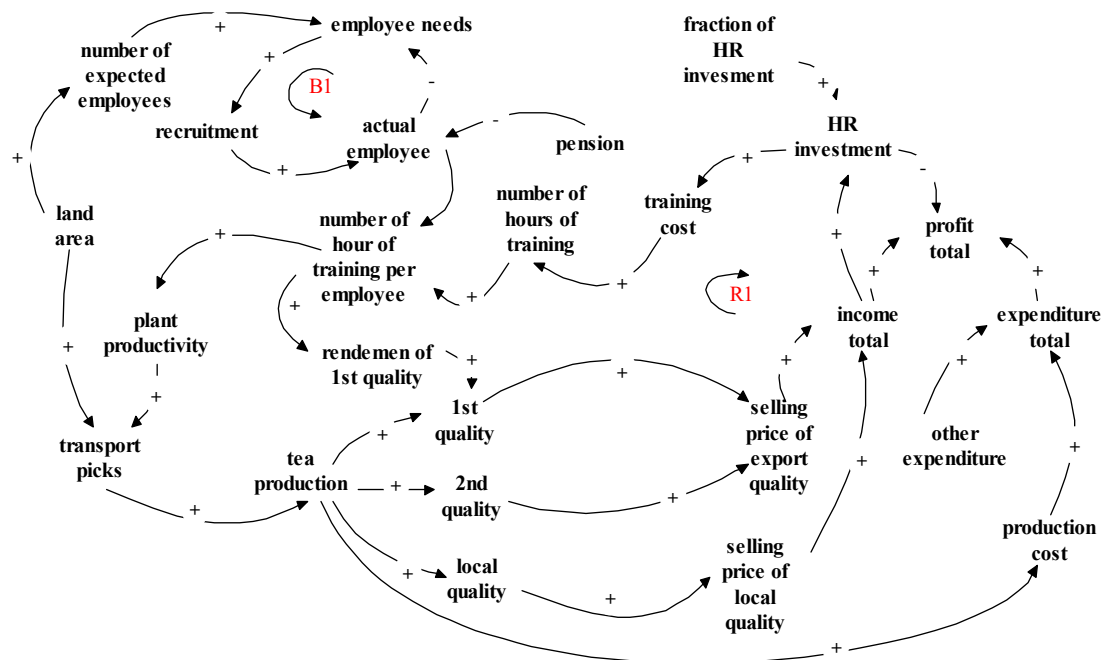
employee needs

number of expected employees

B1

recruitment

actual employee

pension

fraction of HR invesment

HR investment

training cost

number of hours of training

number of hour of training per employee

profit total

land area

plant productivity

R1

income total

expenditure total

rendemen of 1st quality

1st quality

selling price of export quality

transport picks

tea production

2nd quality

other expenditure

local quality

selling price of local quality

production cost

+
+
+
-
-
+
+
+
-
+
+
+
+
+
+
+
+
+
+
+
+
+
+
+
+
+
+
+
+
+
+
+
+